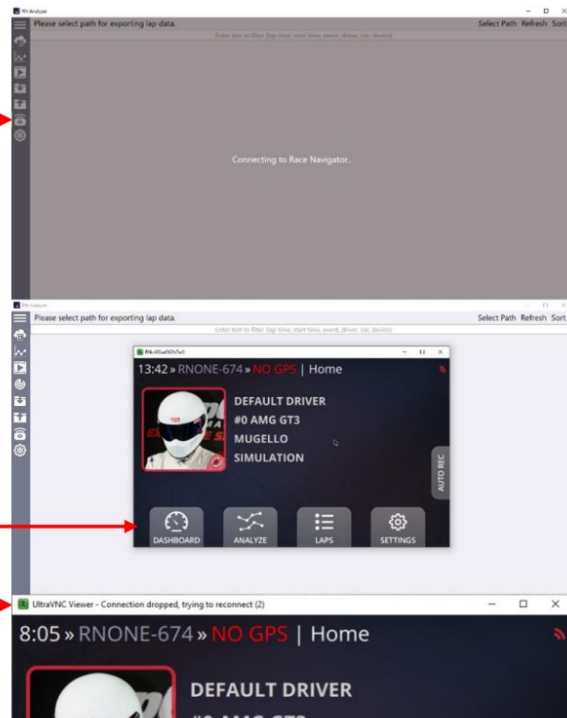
RN Analyzer
Please select path for exporting lap data.
Select Path Refresh Sort
Enter text to filter (lap time, start time, event, driver, car, device)

Connecting to Race Navigator..

RN Analyzer
Please select path for exporting lap data.
Select Path Refresh Sort
Enter text to filter (lap time, start time, event, driver, car, device)

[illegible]
13:42 » RNONE-674 » NO GPS | Home
DEFAULT DRIVER
#0 AMG GT3
MUGELLO
SIMULATION
AUTO REC
DASHBOARD
ANALYZE
LAPS
SETTINGS

UltraVNC Viewer - Connection dropped, trying to reconnect (2)
8:05 » RNONE-674 » NO GPS | Home
DEFAULT DRIVER
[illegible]